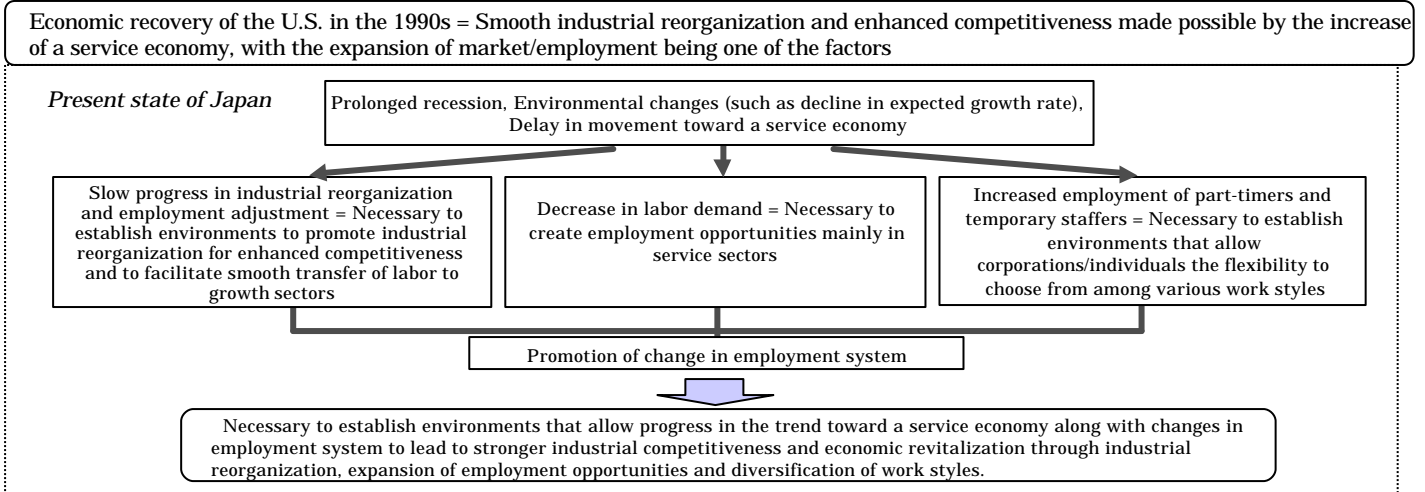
Economic recovery of the U.S. in the 1990s = Smooth industrial reorganization and enhanced competitiveness made possible by the increase of a service economy, with the expansion of market/employment being one of the factors

Present state of Japan

Prolonged recession, Environmental changes (such as decline in expected growth rate), Delay in movement toward a service economy

Slow progress in industrial reorganization and employment adjustment = Necessary to establish environments to promote industrial reorganization for enhanced competitiveness and to facilitate smooth transfer of labor to growth sectors

Decrease in labor demand = Necessary to create employment opportunities mainly in service sectors

Increased employment of part-timers and temporary staffers = Necessary to establish environments that allow corporations/individuals the flexibility to choose from among various work styles

Promotion of change in employment system

Necessary to establish environments that allow progress in the trend toward a service economy along with changes in employment system to lead to stronger industrial competitiveness and economic revitalization through industrial reorganization, expansion of employment opportunities and diversification of work styles.